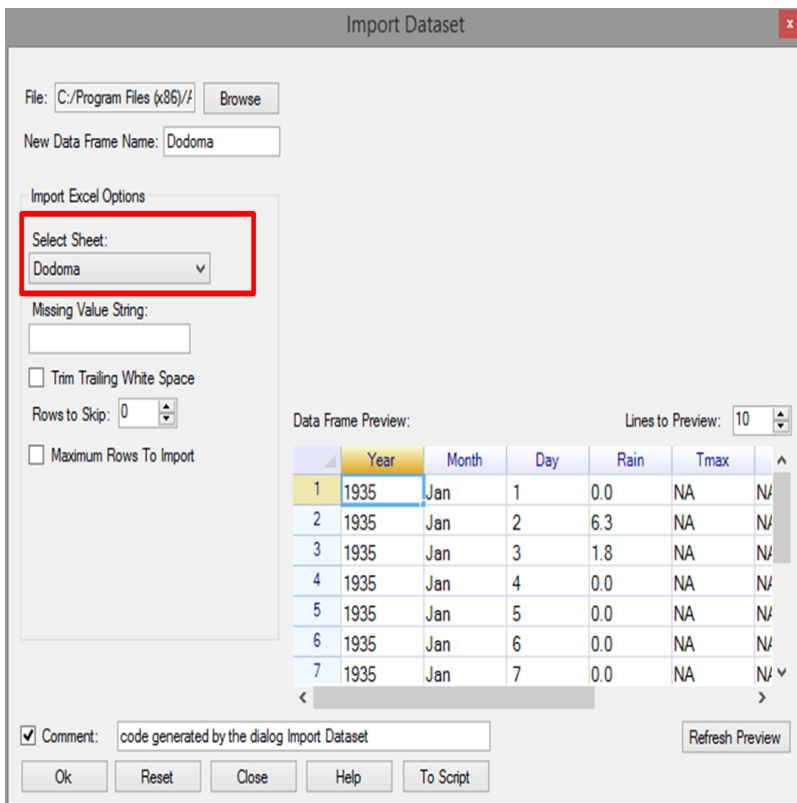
Import Dataset

x

File: C:/Program Files (x86)/A

Browse

New Data Frame Name: Dodoma

Import Excel Options

Select Sheet:
Dodoma

Missing Value String:

Trim Trailing White Space

Rows to Skip: 0

Maximum Rows To Import

Data Frame Preview:

Lines to Preview: 10

| | Year | Month | Day | Rain | Tmax | |
|---|---|---|---|---|---|---|
| 1 | 1935 | Jan | 1 | 0.0 | NA | NA |
| 2 | 1935 | Jan | 2 | 6.3 | NA | NA |
| 3 | 1935 | Jan | 3 | 1.8 | NA | NA |
| 4 | 1935 | Jan | 4 | 0.0 | NA | NA |
| 5 | 1935 | Jan | 5 | 0.0 | NA | NA |
| 6 | 1935 | Jan | 6 | 0.0 | NA | NA |
| 7 | 1935 | Jan | 7 | 0.0 | NA | NA |

Comment: code generated by the dialog Import Dataset

Refresh Preview

Ok Reset Close Help To Script